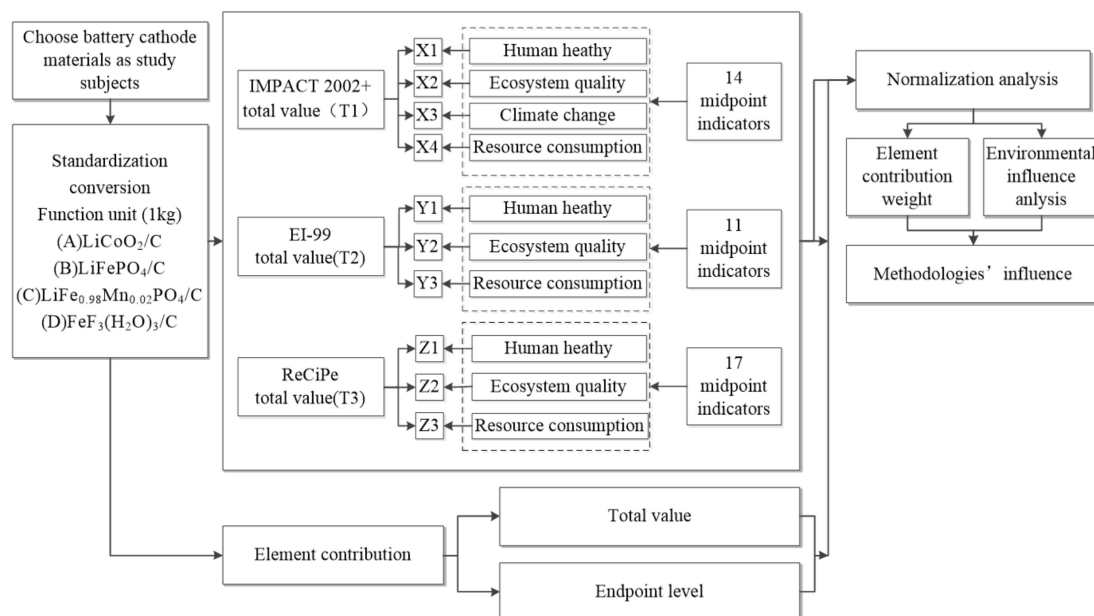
Choose battery cathode materials as study subjects

Standardization conversion
Function unit (1kg)
(A)$LiCoO_2$/C
(B)$LiFePO_4$/C
(C)$LiFe_{0.98}Mn_{0.02}PO_4$/C
(D)$FeF_3(H_2O)_3$/C

IMPACT 2002+ total value（T1）

X1
X2
X3
X4

Human heathy
Ecosystem quality
Climate change
Resource consumption

14 midpoint indicators

EI-99 total value(T2)

Y1
Y2
Y3

Human heathy
Ecosystem quality
Resource consumption

11 midpoint indicators

ReCiPe total value(T3)

Z1
Z2
Z3

Human heathy
Ecosystem quality
Resource consumption

17 midpoint indicators

Normalization analysis

Element contribution weight

Environmental influence anlysis

Methodologies’ influence

Element contribution

Total value

Endpoint level